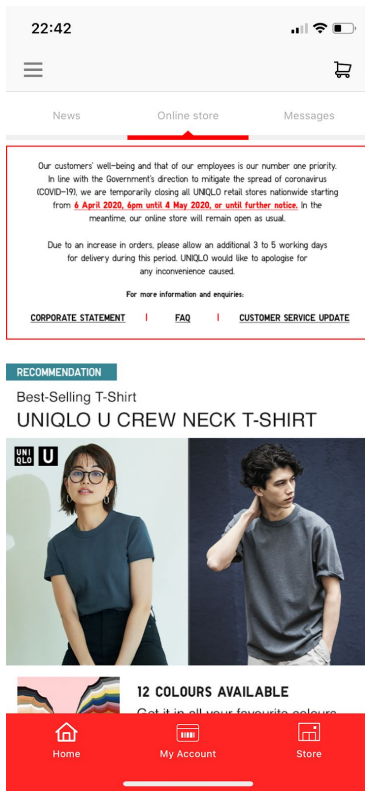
22:42

News Online store Messages

Our customers' well-being and that of our employees is our number one priority. In line with the Government's direction to mitigate the spread of coronavirus (COVID-19), we are temporarily closing all UNIQLO retail stores nationwide starting from 6 April 2020, 6pm until 4 May 2020, or until further notice. In the meantime, our online store will remain open as usual.

Due to an increase in orders, please allow an additional 3 to 5 working days for delivery during this period. UNIQLO would like to apologise for any inconvenience caused.

For more information and enquiries:

CORPORATE STATEMENT | FAQ | CUSTOMER SERVICE UPDATE

RECOMMENDATION

Best-Selling T-Shirt

UNIQLO U CREW NECK T-SHIRT

UNI QLO U

12 COLOURS AVAILABLE

Get it in all your favourite colours

Home My Account Store